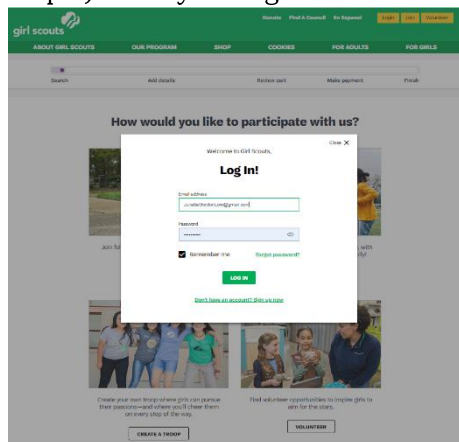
girl scouts

Donate Find A Council En Español Login Join Volunteer

ABOUT GIRL SCOUTS OUR PROGRAM SHOP COOKIES FOR ADULTS FOR GIRLS

Search Add details Review cart Make payment Finish

How would you like to participate with us?

Close X

Welcome to Girl Scouts,

Log In!

Email address

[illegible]@gmail.com

Password

Remember me Forgot password?

LOG IN

Don't have an account? Sign up now

Join fu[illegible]

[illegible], with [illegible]rly!

Create your own troop where girls can pursue their passions—and where you'll cheer them on every step of the way.

CREATE A TROOP

Find volunteer opportunities to inspire girls to aim for the stars.

VOLUNTEER